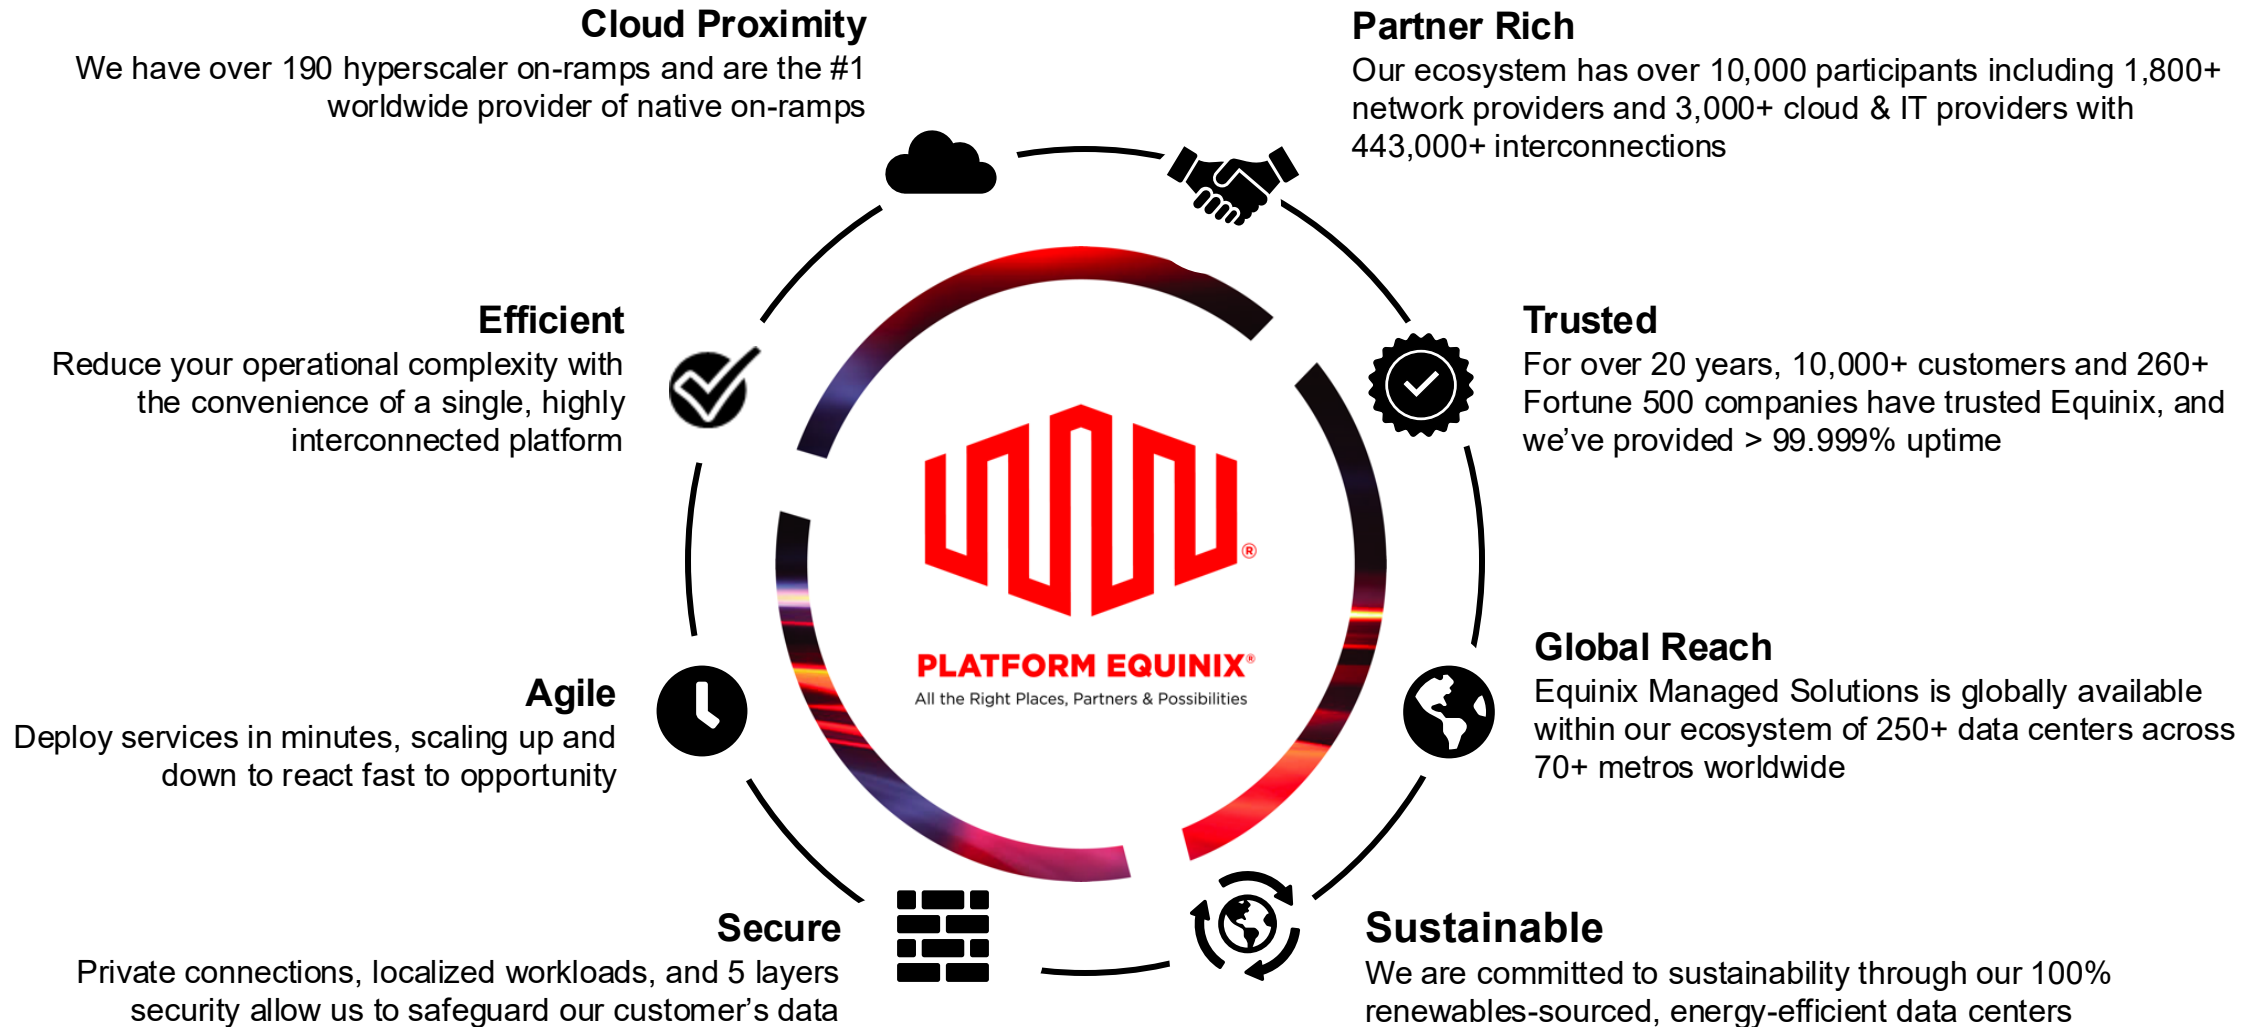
Cloud Proximity
We have over 190 hyperscaler on-ramps and are the #1 worldwide provider of native on-ramps

Partner Rich
Our ecosystem has over 10,000 participants including 1,800+ network providers and 3,000+ cloud & IT providers with 443,000+ interconnections

Efficient
Reduce your operational complexity with the convenience of a single, highly interconnected platform

Trusted
For over 20 years, 10,000+ customers and 260+ Fortune 500 companies have trusted Equinix, and we've provided > 99.999% uptime

PLATFORM EQUINIX®
All the Right Places, Partners & Possibilities

Global Reach
Equinix Managed Solutions is globally available within our ecosystem of 250+ data centers across 70+ metros worldwide

Agile
Deploy services in minutes, scaling up and down to react fast to opportunity

Secure
Private connections, localized workloads, and 5 layers security allow us to safeguard our customer's data

Sustainable
We are committed to sustainability through our 100% renewables-sourced, energy-efficient data centers